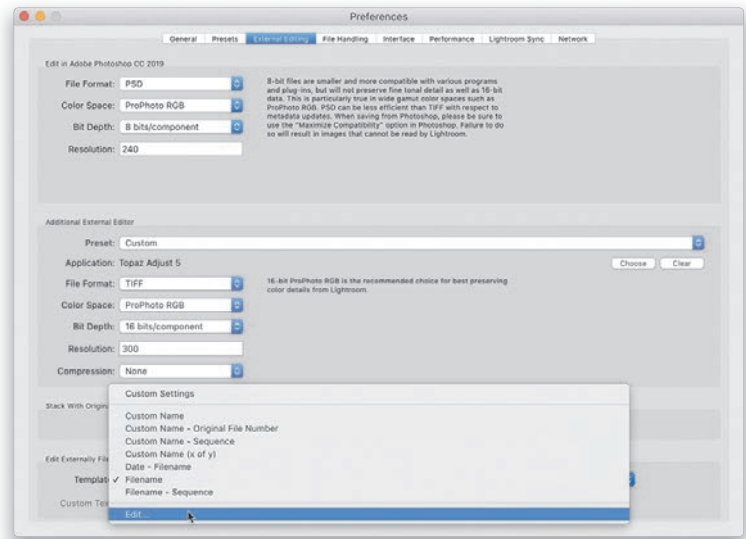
Preferences

General Presets External Editing File Handling Interface Performance Lightroom Sync Network

Edit in Adobe Photoshop CC 2019

File Format: PSD

Color Space: ProPhoto RGB

Bit Depth: 8 bits/component

Resolution: 240

8-bit files are smaller and more compatible with various programs and plug-ins, but will not preserve fine tonal detail as well as 16-bit data. This is particularly true in wide gamut color spaces such as ProPhoto RGB. PSD can be less efficient than TIFF with respect to metadata updates. When saving from Photoshop, please be sure to use the "Maximize Compatibility" option in Photoshop. Failure to do so will result in images that cannot be read by Lightroom.

Additional External Editor

Preset: Custom

Application: Topaz Adjust 5

Choose Clear

File Format: TIFF

16-bit ProPhoto RGB is the recommended choice for best preserving color details from Lightroom.

Color Space: ProPhoto RGB

Bit Depth: 16 bits/component

Resolution: 300

Compression: None

Stack With Origi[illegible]

Edit Externally Fil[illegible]

Templat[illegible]

Custom Te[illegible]

Custom Settings

Custom Name
Custom Name - Original File Number
Custom Name - Sequence
Custom Name (x of y)
Date - Filename
✓ Filename
Filename - Sequence

Edit...